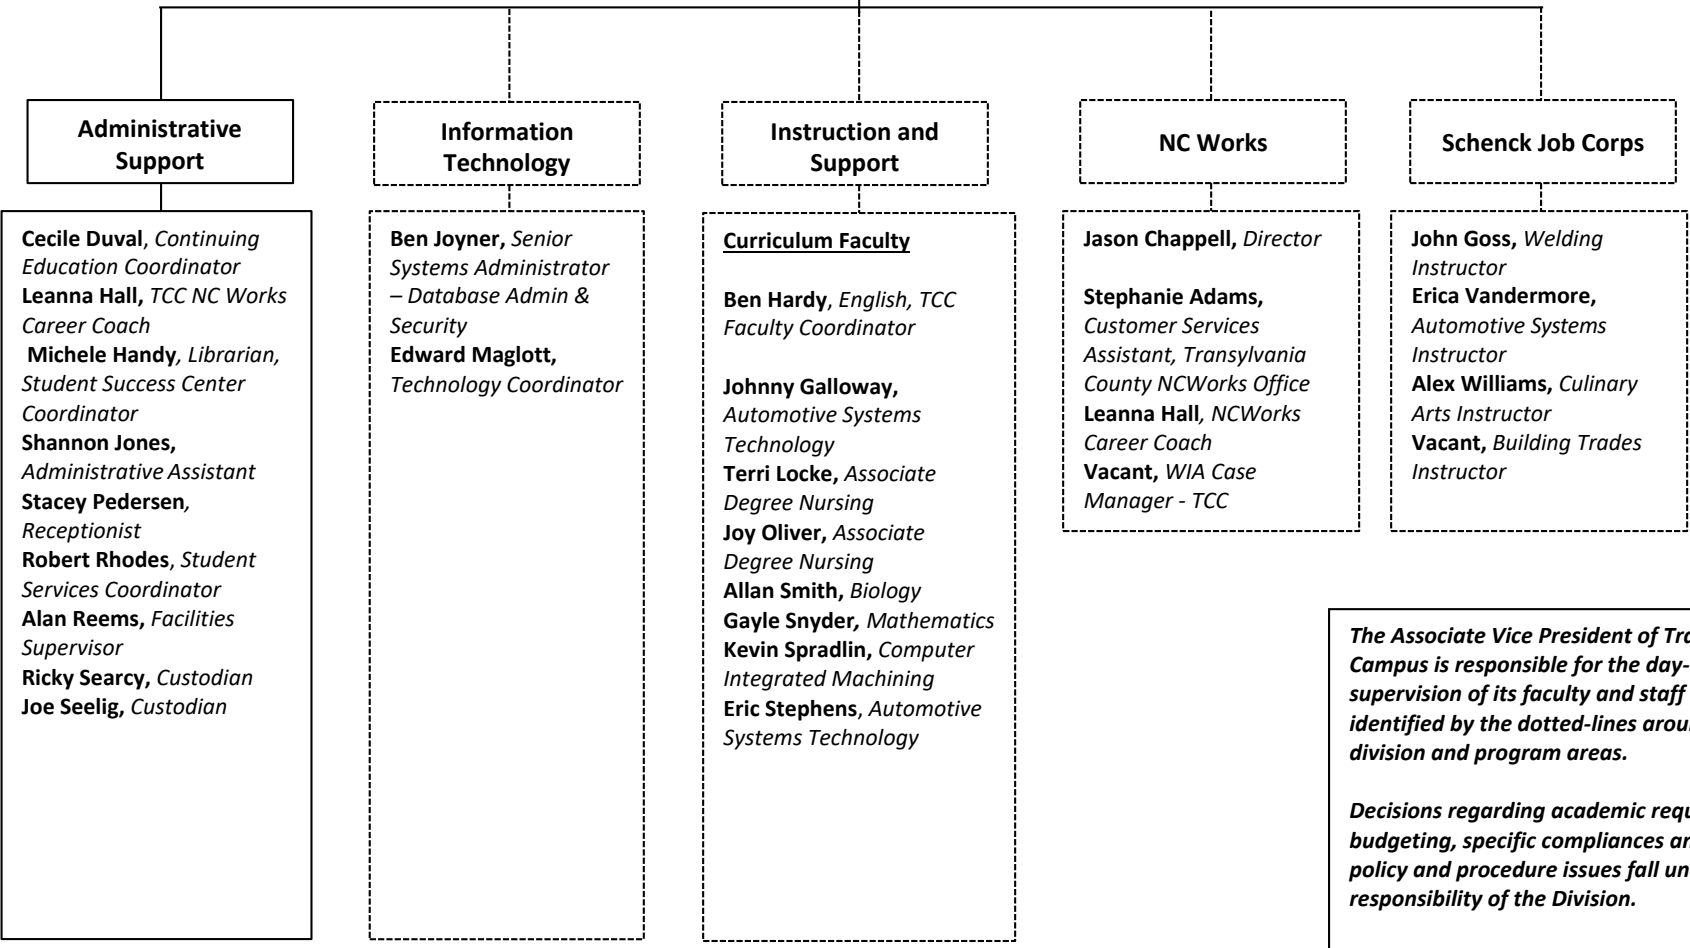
Administrative Support

Cecile Duval, Continuing Education Coordinator
Leanna Hall, TCC NC Works Career Coach
Michele Handy, Librarian, Student Success Center Coordinator
Shannon Jones, Administrative Assistant
Stacey Pedersen, Receptionist
Robert Rhodes, Student Services Coordinator
Alan Reems, Facilities Supervisor
Ricky Searcy, Custodian
Joe Seelig, Custodian

Information Technology

Ben Joyner, Senior Systems Administrator – Database Admin & Security
Edward Maglott, Technology Coordinator

Instruction and Support

Curriculum Faculty

Ben Hardy, English, TCC Faculty Coordinator

Johnny Galloway, Automotive Systems Technology
Terri Locke, Associate Degree Nursing
Joy Oliver, Associate Degree Nursing
Allan Smith, Biology
Gayle Snyder, Mathematics
Kevin Spradlin, Computer Integrated Machining
Eric Stephens, Automotive Systems Technology

NC Works

Jason Chappell, Director

Stephanie Adams, Customer Services Assistant, Transylvania County NCWorks Office
Leanna Hall, NCWorks Career Coach
Vacant, WIA Case Manager - TCC

Schenck Job Corps

John Goss, Welding Instructor
Erica Vandermore, Automotive Systems Instructor
Alex Williams, Culinary Arts Instructor
Vacant, Building Trades Instructor

The Associate Vice President of Tra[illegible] Campus is responsible for the day-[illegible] supervision of its faculty and staff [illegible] identified by the dotted-lines arou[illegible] division and program areas.

Decisions regarding academic requ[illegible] budgeting, specific compliances an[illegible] policy and procedure issues fall un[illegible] responsibility of the Division.